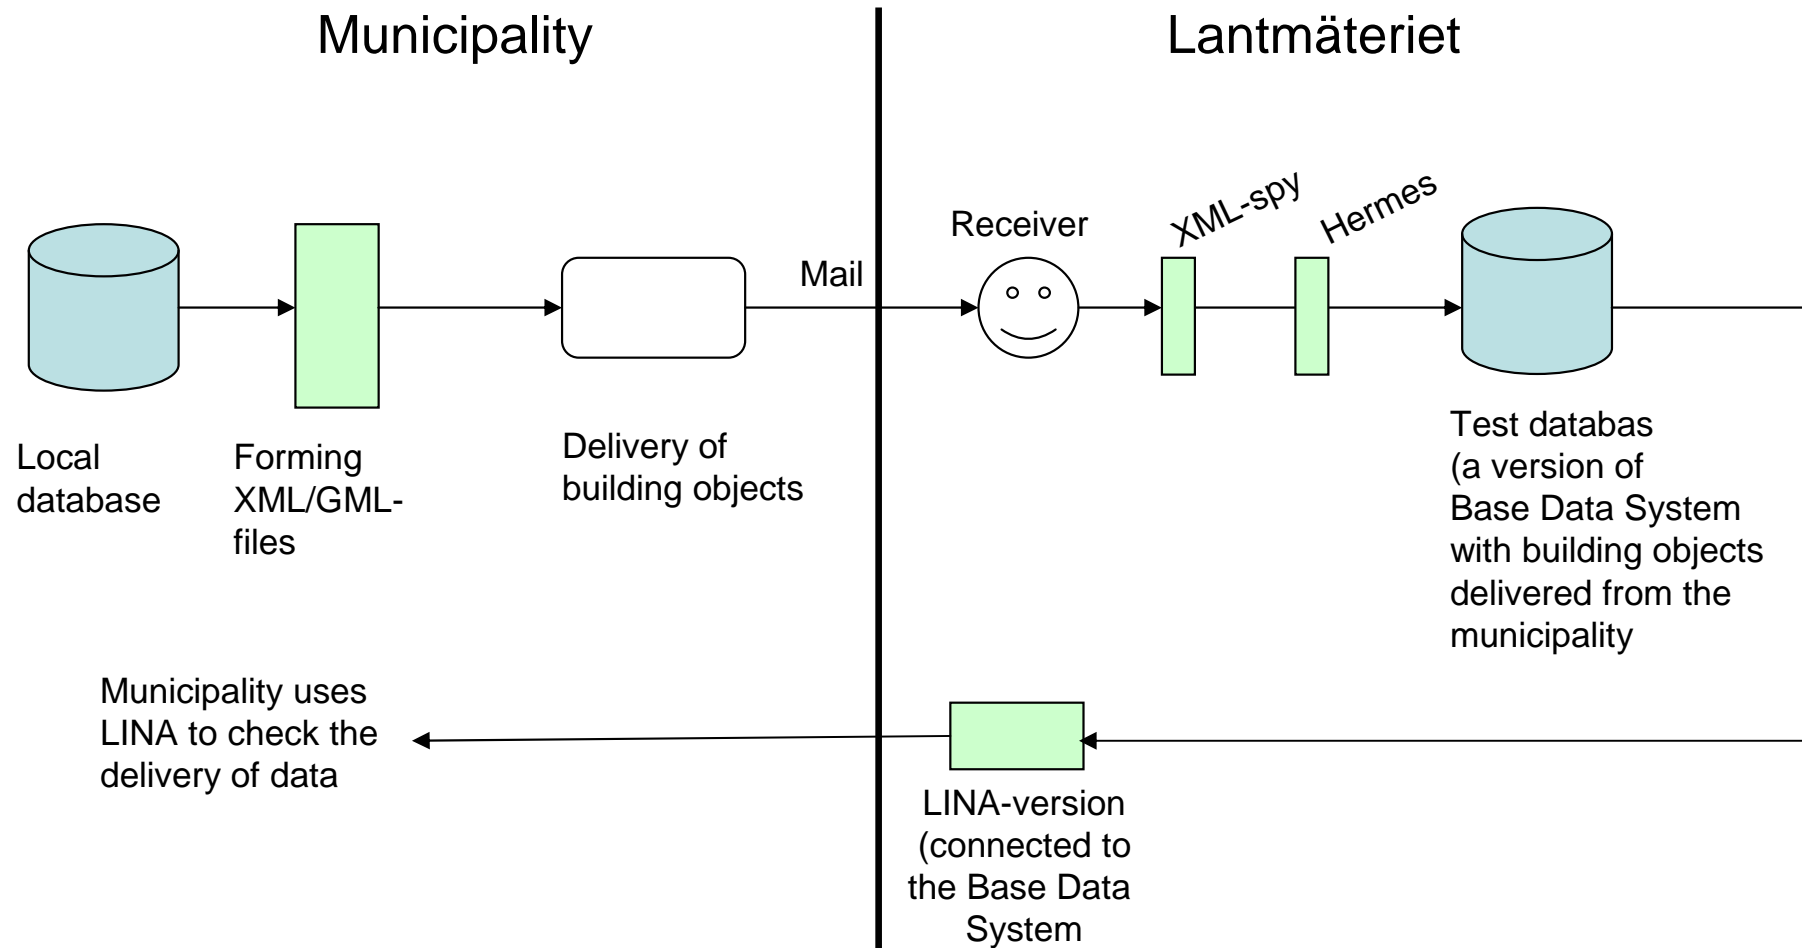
Municipality

Lantmäteriet

Receiver

XML-spy

Hermes

Mail

Local database

Forming XML/GML-files

Delivery of building objects

Test databas (a version of Base Data System with building objects delivered from the municipality

Municipality uses LINA to check the delivery of data

LINA-version (connected to the Base Data System